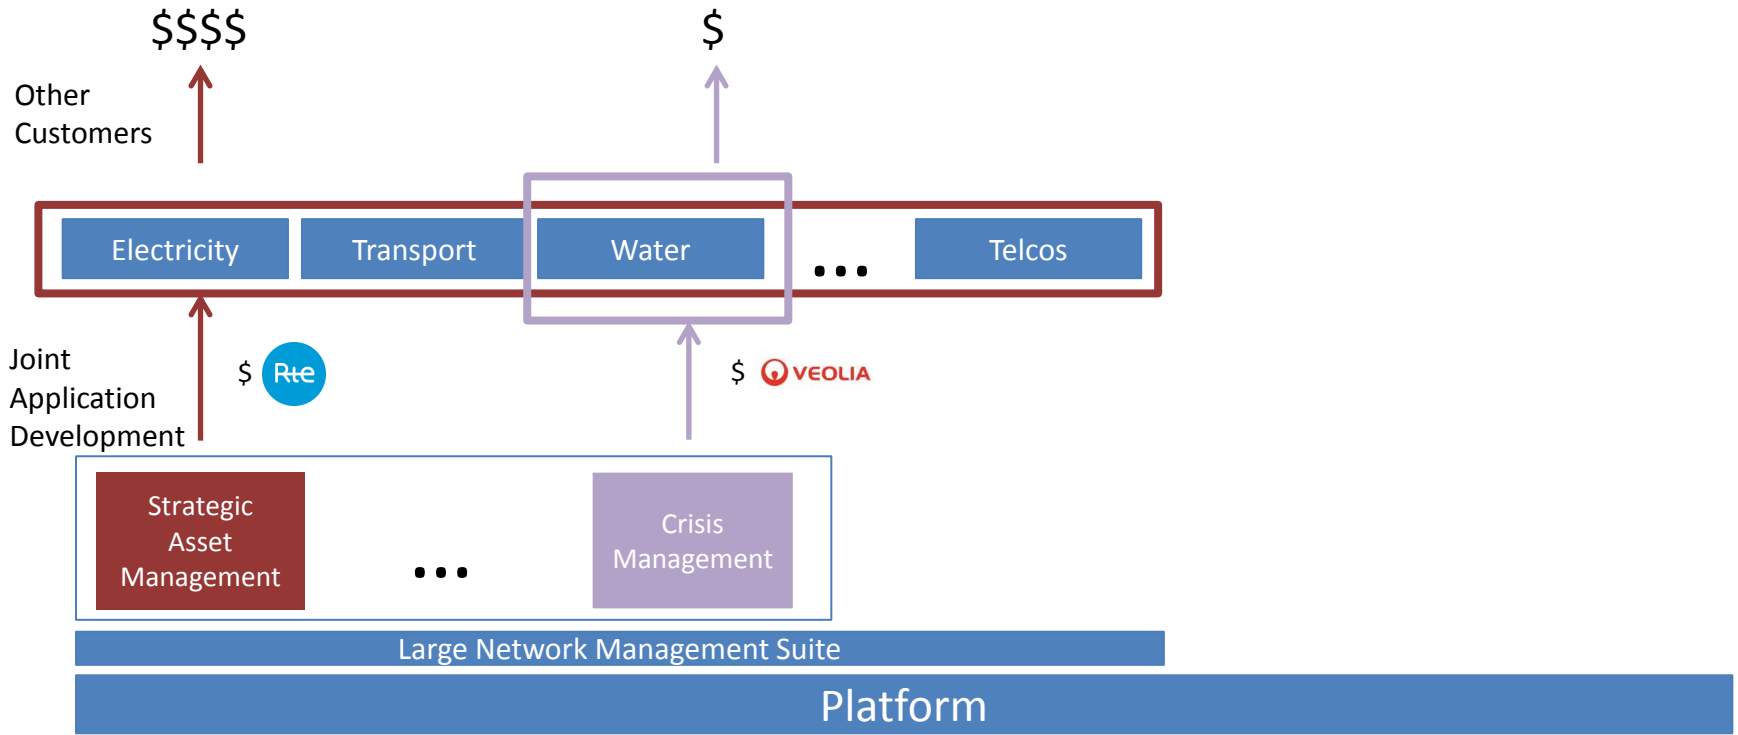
$$$$

$

Other Customers

Electricity

Transport

Water

...

Telcos

Joint Application Development

$

Rte

$

VEOLIA

Strategic Asset Management

...

Crisis Management

Large Network Management Suite

Platform